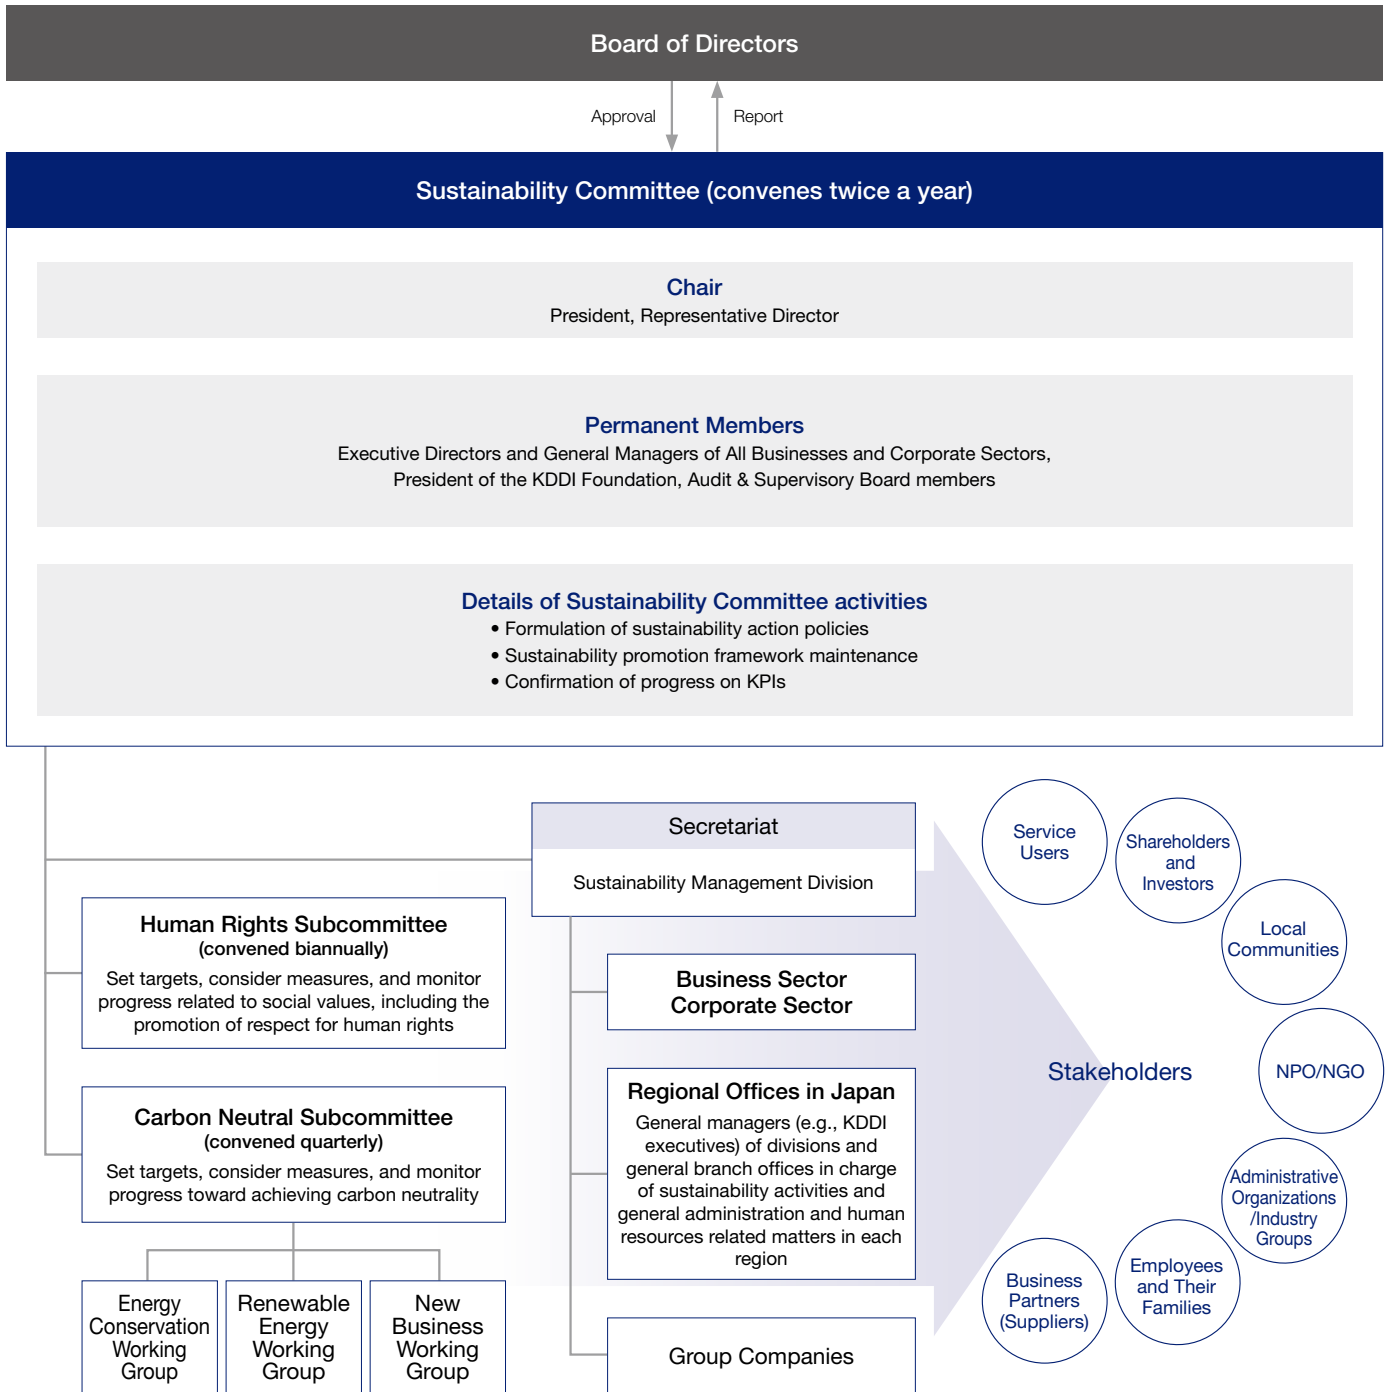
Board of Directors

Approval

Report

Sustainability Committee (convenes twice a year)

Chair
President, Representative Director

Permanent Members
Executive Directors and General Managers of All Businesses and Corporate Sectors, President of the KDDI Foundation, Audit & Supervisory Board members

Details of Sustainability Committee activities
• Formulation of sustainability action policies
• Sustainability promotion framework maintenance
• Confirmation of progress on KPIs

Secretariat
Sustainability Management Division

Human Rights Subcommittee
(convened biannually)
Set targets, consider measures, and monitor progress related to social values, including the promotion of respect for human rights

Carbon Neutral Subcommittee
(convened quarterly)
Set targets, consider measures, and monitor progress toward achieving carbon neutrality

Energy Conservation Working Group

Renewable Energy Working Group

New Business Working Group

Business Sector
Corporate Sector

Regional Offices in Japan
General managers (e.g., KDDI executives) of divisions and general branch offices in charge of sustainability activities and general administration and human resources related matters in each region

Group Companies

Stakeholders

Service Users

Shareholders and Investors

Local Communities

NPO/NGO

Administrative Organizations /Industry Groups

Employees and Their Families

Business Partners (Suppliers)